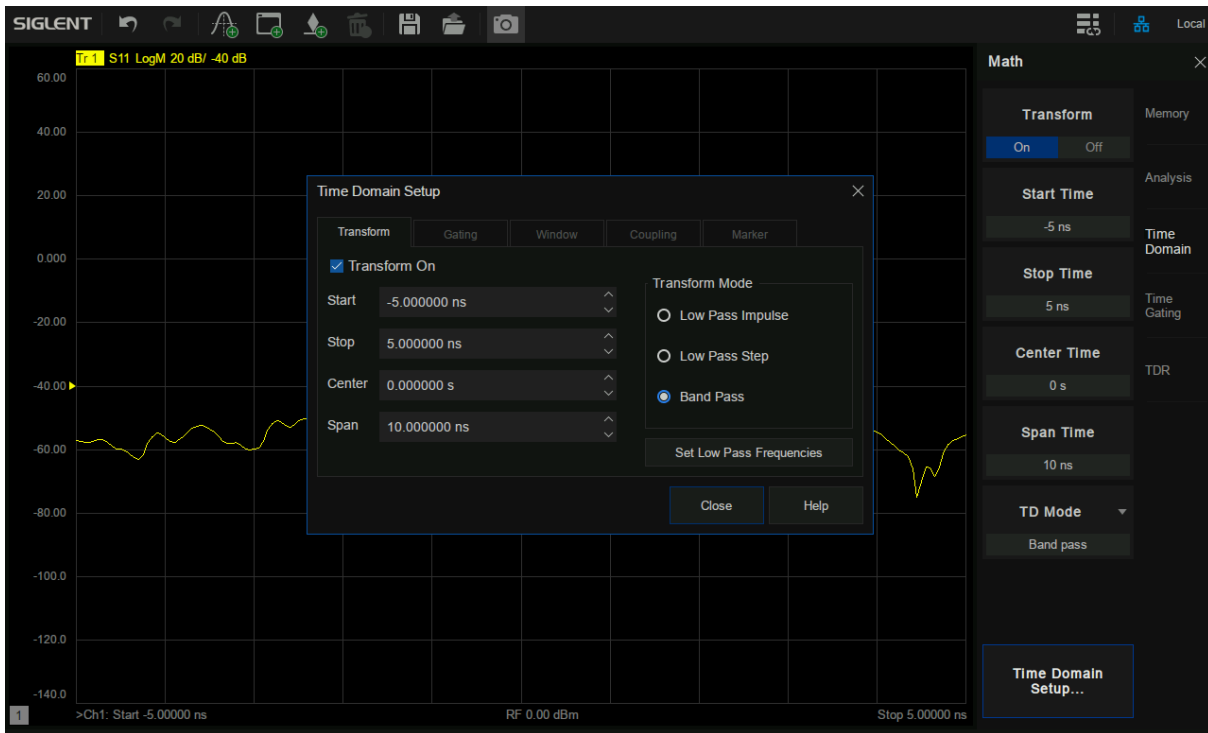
SIGLENT

Local

Tr 1 S11 LogM 20 dB/ -40 dB

60.00
40.00
20.00
0.000
-20.00
-40.00
-60.00
-80.00
-100.0
-120.0
-140.0

Time Domain Setup

Transform | Gating | Window | Coupling | Marker

Transform On

Start -5.000000 ns
Stop 5.000000 ns
Center 0.000000 s
Span 10.000000 ns

Transform Mode
Low Pass Impulse
Low Pass Step
Band Pass

Set Low Pass Frequencies

Close
Help

1 >Ch1: Start -5.00000 ns
RF 0.00 dBm
Stop 5.00000 ns

Math

Transform
On Off

Start Time
-5 ns

Stop Time
5 ns

Center Time
0 s

Span Time
10 ns

TD Mode
Band pass

Time Domain Setup...

Memory
Analysis
Time Domain
Time Gating
TDR